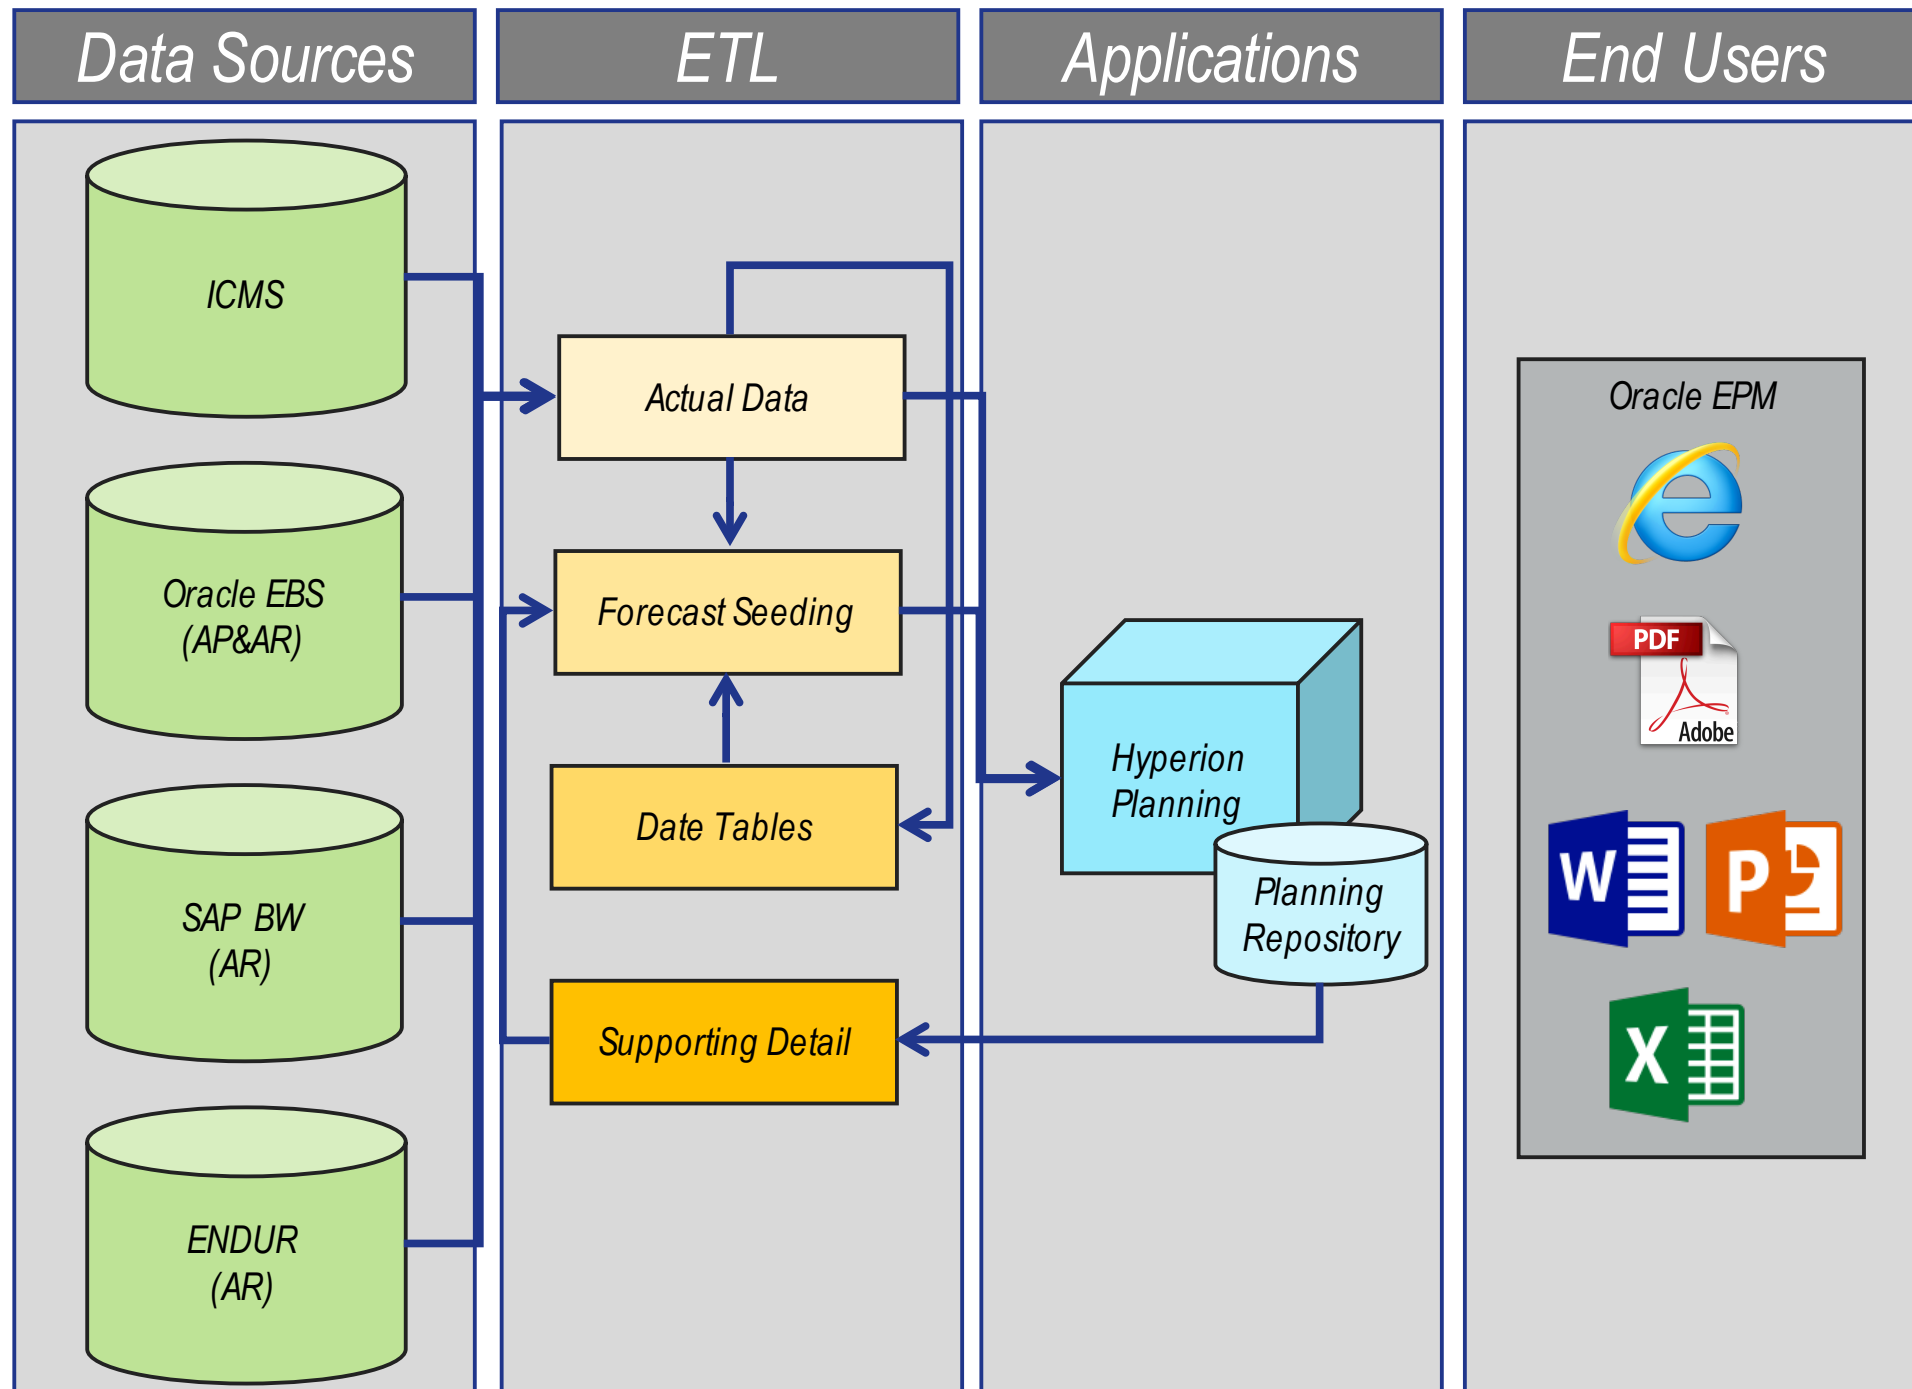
Data Sources

ETL

Applications

End Users

ICMS

Oracle EBS (AP&AR)

SAP BW (AR)

ENDUR (AR)

Actual Data

Forecast Seeding

Date Tables

Supporting Detail

Hyperion Planning

Planning Repository

Oracle EPM

PDF

Adobe

W

P

X